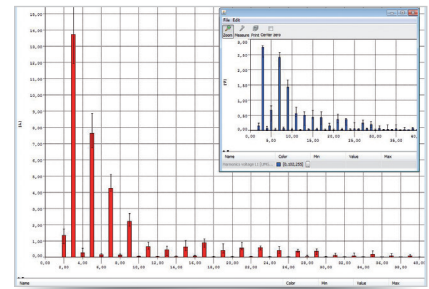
15,00
14,00
13,00
12,00
11,00
10,00
9,00
8,00
7,00
6,00
5,00
4,00
3,00
2,00
1,00
0,00
(%)
0,00
2,00
4,00
6,00
8,00
10,00
12,00
14,00
16,00
18,00
20,00
22,00
24,00
26,00
28,00
30,00
32,00
34,00
36,00
38,00
40,00
Name
Color
Min
Value
Max

File Edit
Zoom Measure Font Center zero
(%)
0,00
0,50
1,00
1,50
2,00
2,50
3,00
3,50
0,00
10,00
20,00
30,00
40,00
Name
Color
Min
Value
Max
Harmonics Voltage L1 [U H]
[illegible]